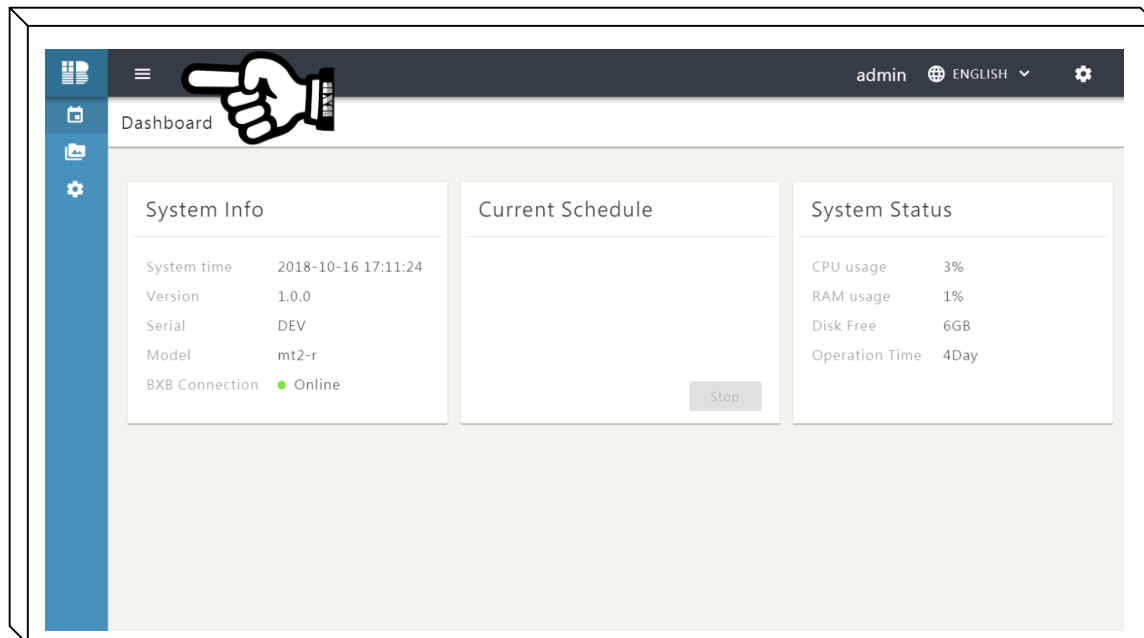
admin ENGLISH

Dashboard

System Info

| System time | 2018-10-16 17:11:24 |
|---|---|
| Version | 1.0.0 |
| Serial | DEV |
| Model | mt2-r |
| BXB Connection | Online |

Current Schedule

Stop

System Status

| CPU usage | 3% |
|---|---|
| RAM usage | 1% |
| Disk Free | 6GB |
| Operation Time | 4Day |